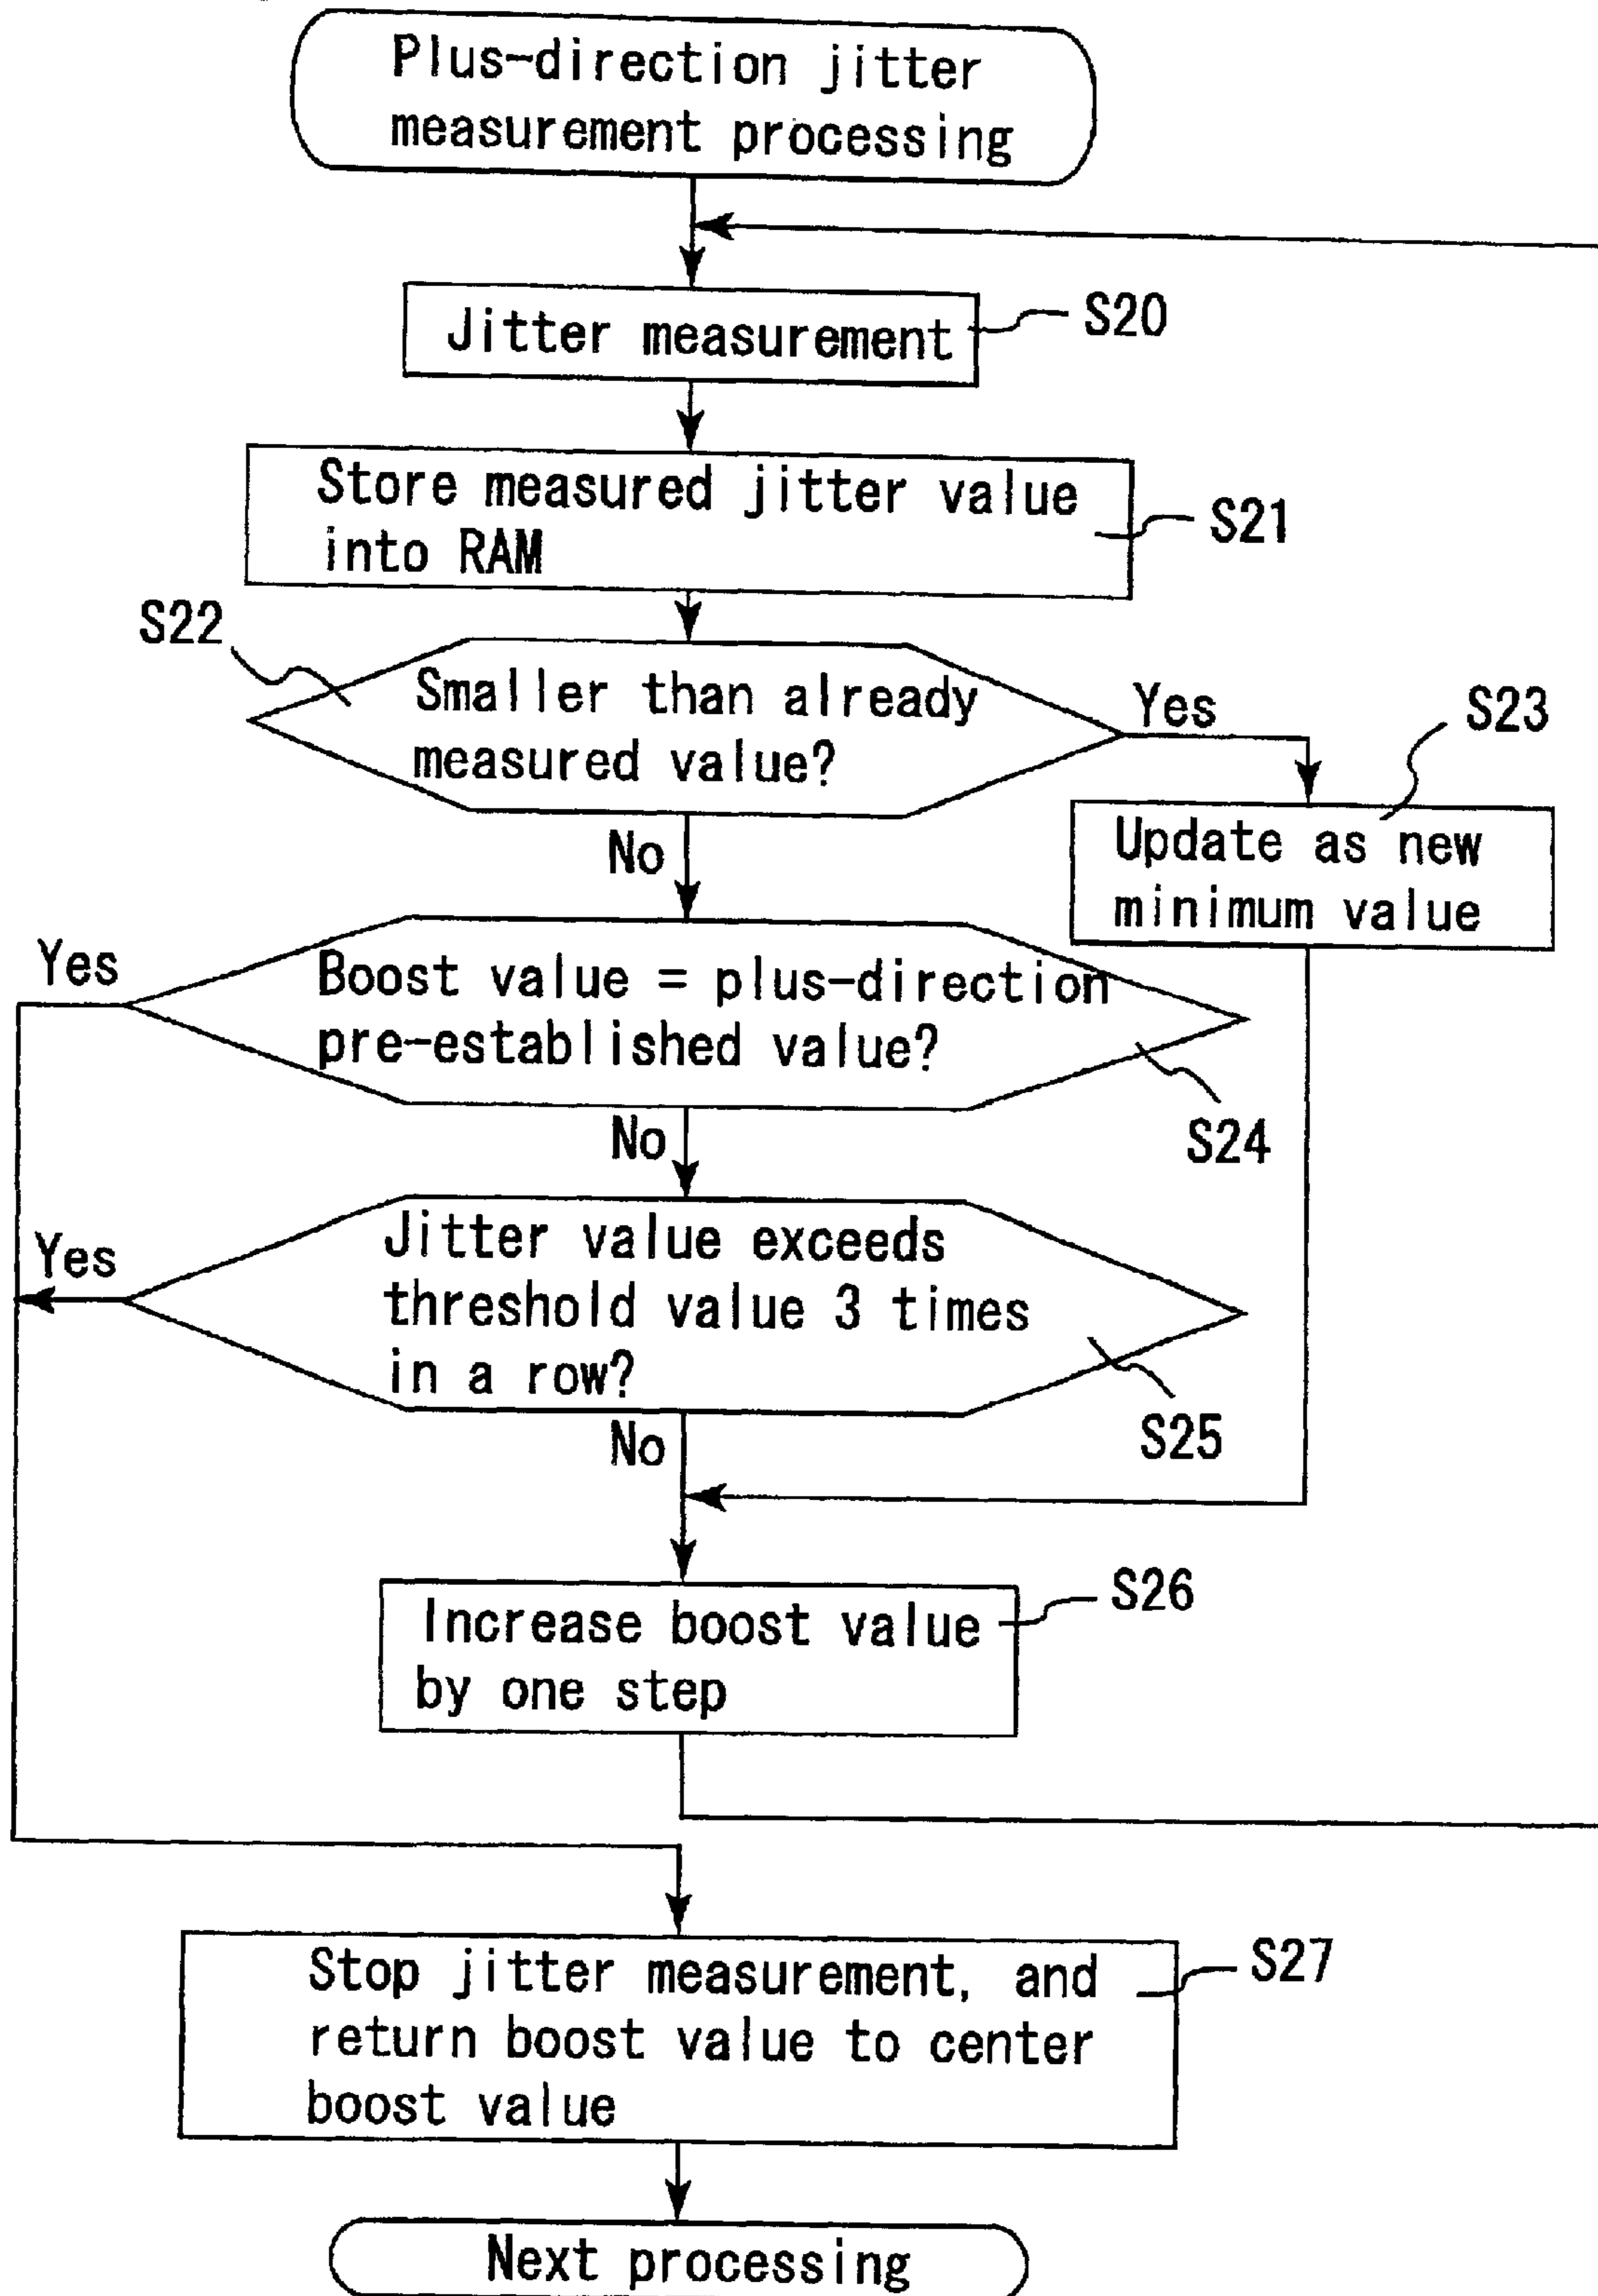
Plus-direction jitter measurement processing

Jitter measurement S20

Store measured jitter value into RAM S21

S22

Smaller than already measured value?

Yes

S23

Update as new minimum value

No

Yes

Boost value = plus-direction pre-established value?

S24

No

Yes

Jitter value exceeds threshold value 3 times in a row?

S25

No

Increase boost value by one step S26

Stop jitter measurement, and return boost value to center boost value S27

Next processing